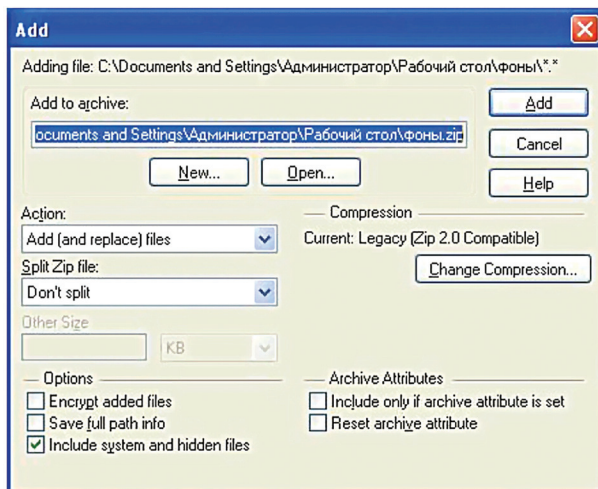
Add

Adding file: C:\Documents and Settings\Администратор\Рабочий стол\фоны\*.*

Add to archive:

ocuments and Settings\Администратор\Рабочий стол\фоны.zip

New...

Open...

Add

Cancel

Help

Action:

Add (and replace) files

Split Zip file:

Don't split

Other Size

KB

Compression

Current: Legacy (Zip 2.0 Compatible)

Change Compression...

Options

Encrypt added files

Save full path info

Include system and hidden files

Archive Attributes

Include only if archive attribute is set

Reset archive attribute